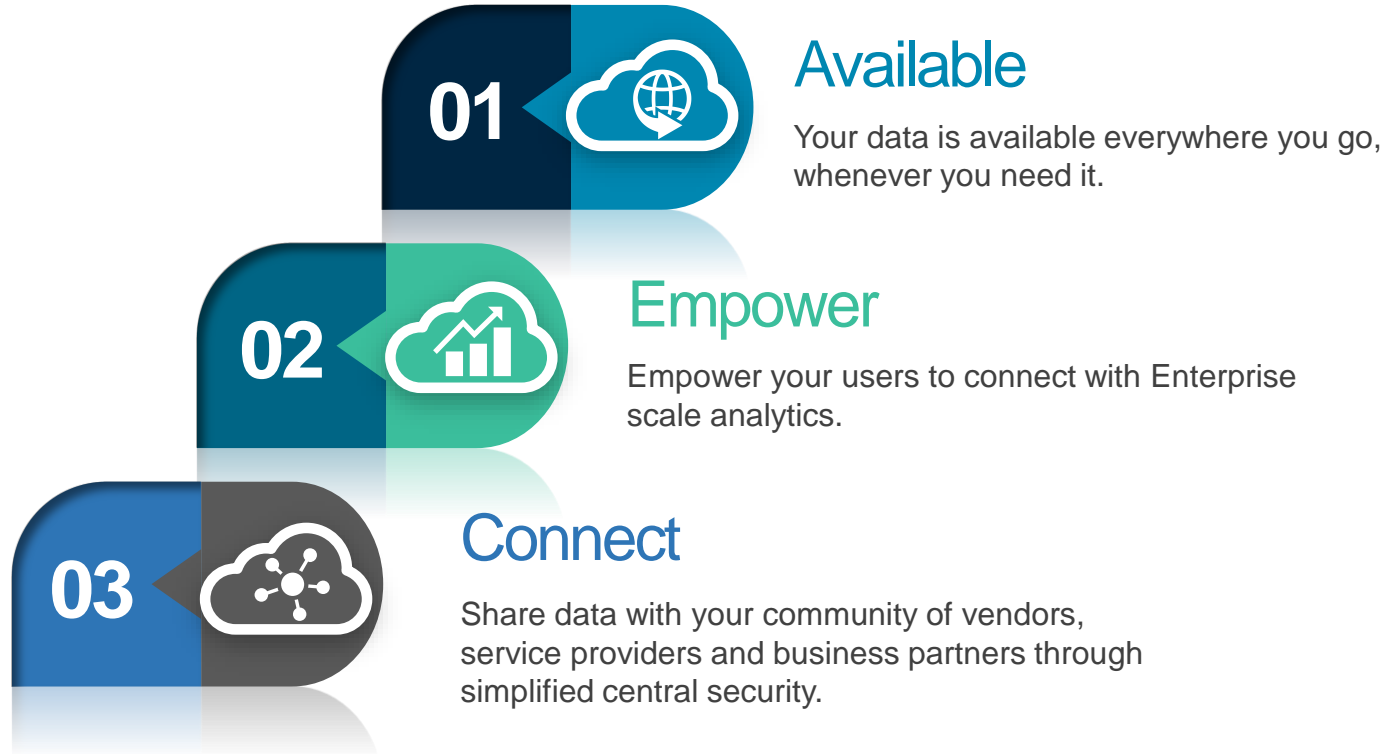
01

Available

Your data is available everywhere you go, whenever you need it.

02

Empower

Empower your users to connect with Enterprise scale analytics.

03

Connect

Share data with your community of vendors, service providers and business partners through simplified central security.